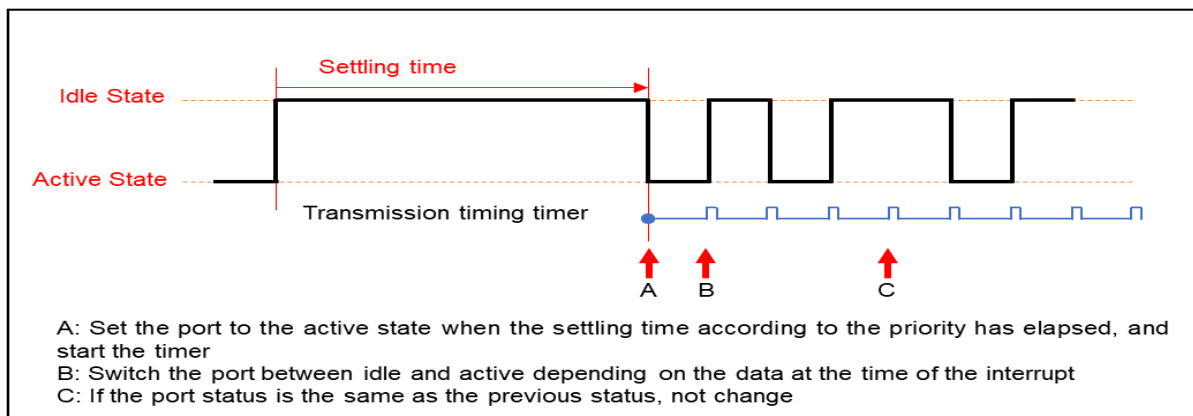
Settling time

Idle State

Active State

Transmission timing timer

A

B

C

A: Set the port to the active state when the settling time according to the priority has elapsed, and start the timer
B: Switch the port between idle and active depending on the data at the time of the interrupt
C: If the port status is the same as the previous status, not change